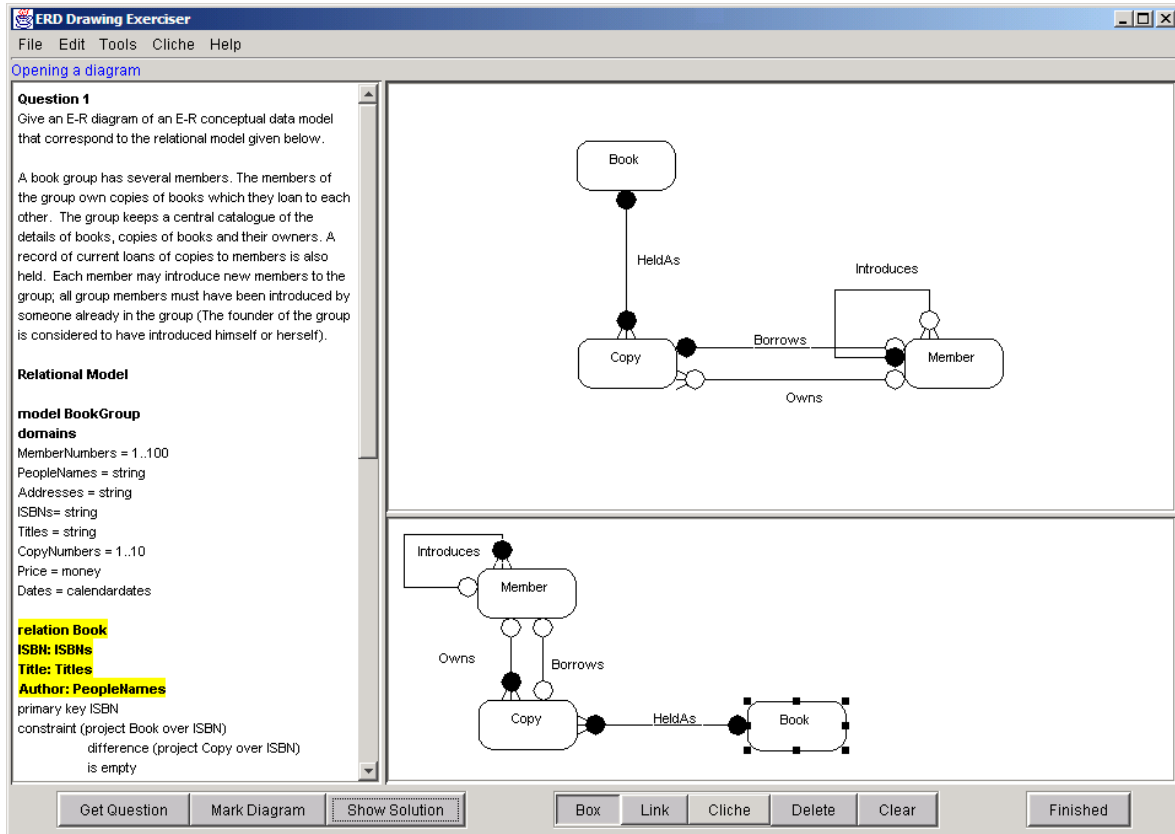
ERD Drawing Exerciser

File Edit Tools Cliche Help

Opening a diagram

Question 1
Give an E-R diagram of an E-R conceptual data model that correspond to the relational model given below.

A book group has several members. The members of the group own copies of books which they loan to each other. The group keeps a central catalogue of the details of books, copies of books and their owners. A record of current loans of copies to members is also held. Each member may introduce new members to the group; all group members must have been introduced by someone already in the group (The founder of the group is considered to have introduced himself or herself).

Relational Model

model BookGroup
domains
MemberNumbers = 1..100
PeopleNames = string
Addresses = string
ISBNs= string
Titles = string
CopyNumbers = 1..10
Price = money
Dates = calendardates

relation Book
ISBN: ISBNs
Title: Titles
Author: PeopleNames
primary key ISBN
constraint (project Book over ISBN)
difference (project Copy over ISBN)
is empty

Book
HeldAs
Introduces
Borrows
Copy
Member
Owns

Introduces
Member
Owns
Borrows
Copy
HeldAs
Book

Get Question
Mark Diagram
Show Solution
Box
Link
Cliche
Delete
Clear
Finished